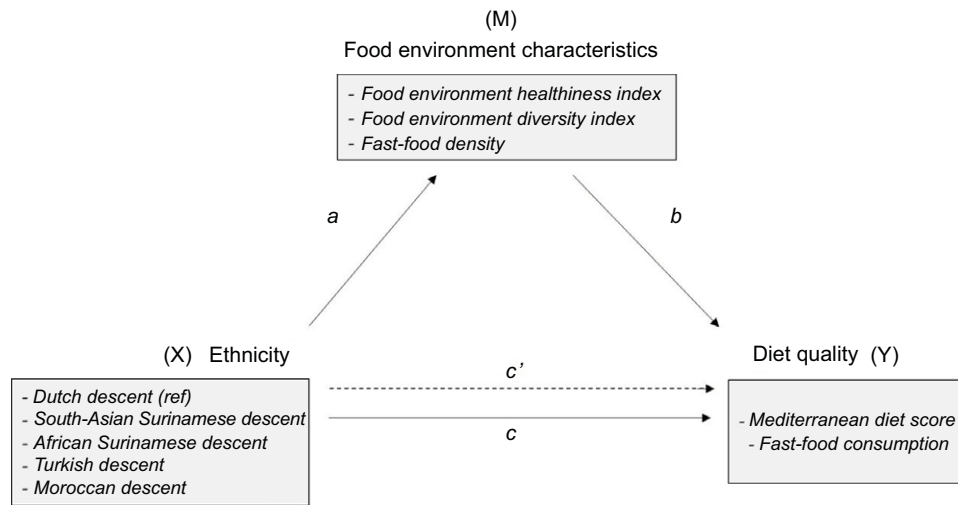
(M)
Food environment characteristics

- Food environment healthiness index
- Food environment diversity index
- Fast-food density

a

b

(X) Ethnicity

- Dutch descent (ref)
- South-Asian Surinamese descent
- African Surinamese descent
- Turkish descent
- Moroccan descent

c'

c

Diet quality (Y)

- Mediterranean diet score
- Fast-food consumption